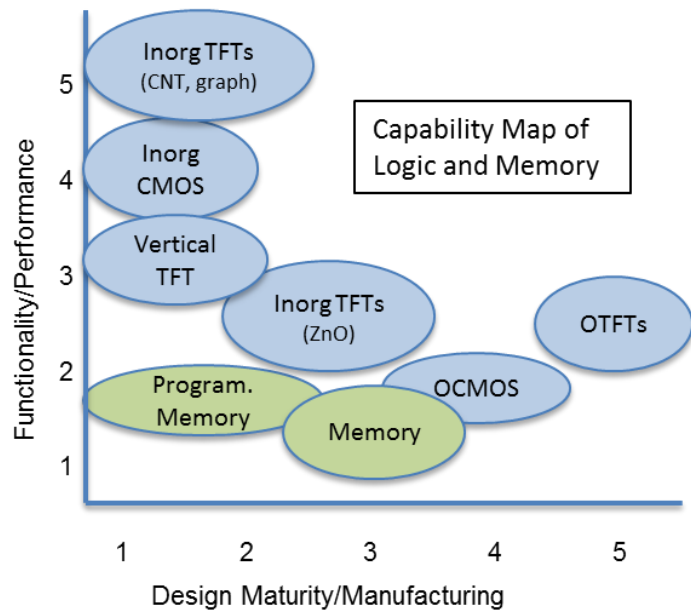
Capability Map of Logic and Memory

Functionality/Performance

5
4
3
2
1

Inorg TFTs (CNT, graph)

Inorg CMOS

Vertical TFT

Inorg TFTs (ZnO)

OTFTs

OCMOS

Program. Memory

Memory

1
2
3
4
5

Design Maturity/Manufacturing